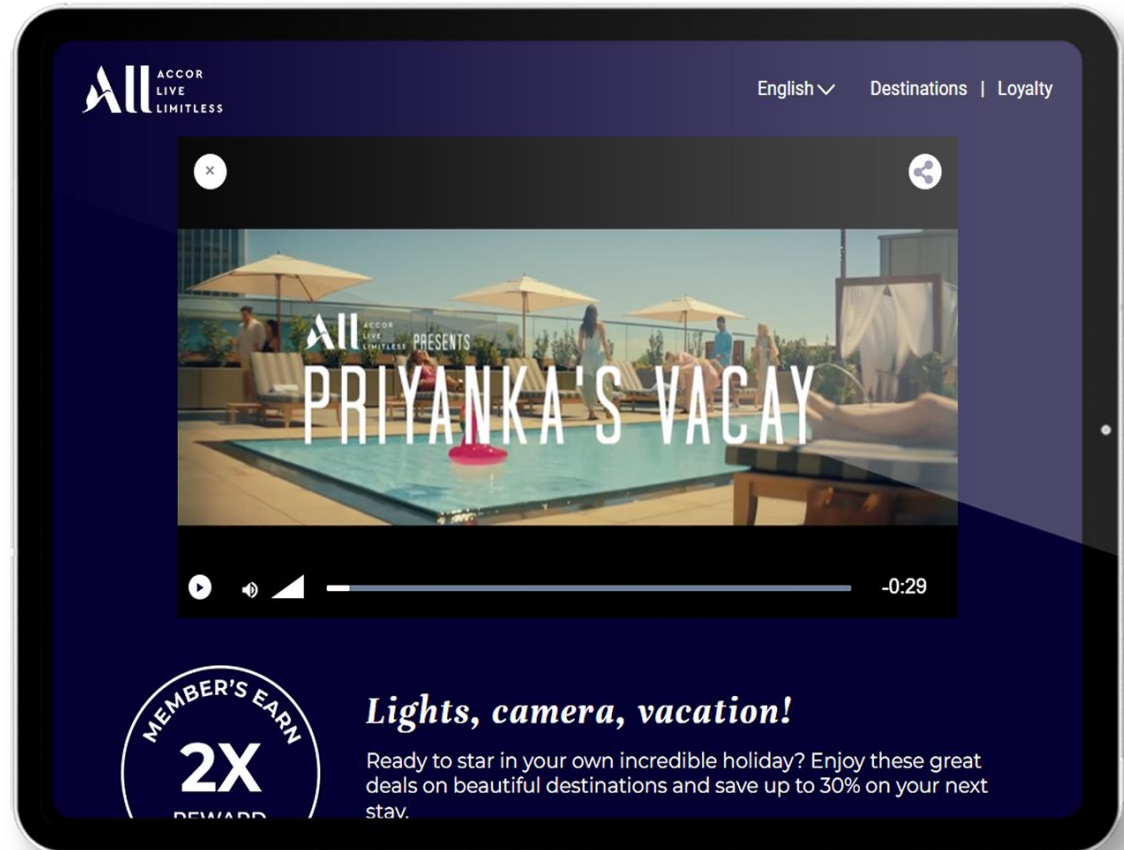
All ACCOR LIVE LIMITLESS

English | Destinations | Loyalty

×

All ACCOR LIVE LIMITLESS PRESENTS
PRIYANKA'S VACAY

-0:29

MEMBER'S EARN
2X
REWARD

Lights, camera, vacation!

Ready to star in your own incredible holiday? Enjoy these great deals on beautiful destinations and save up to 30% on your next stay.